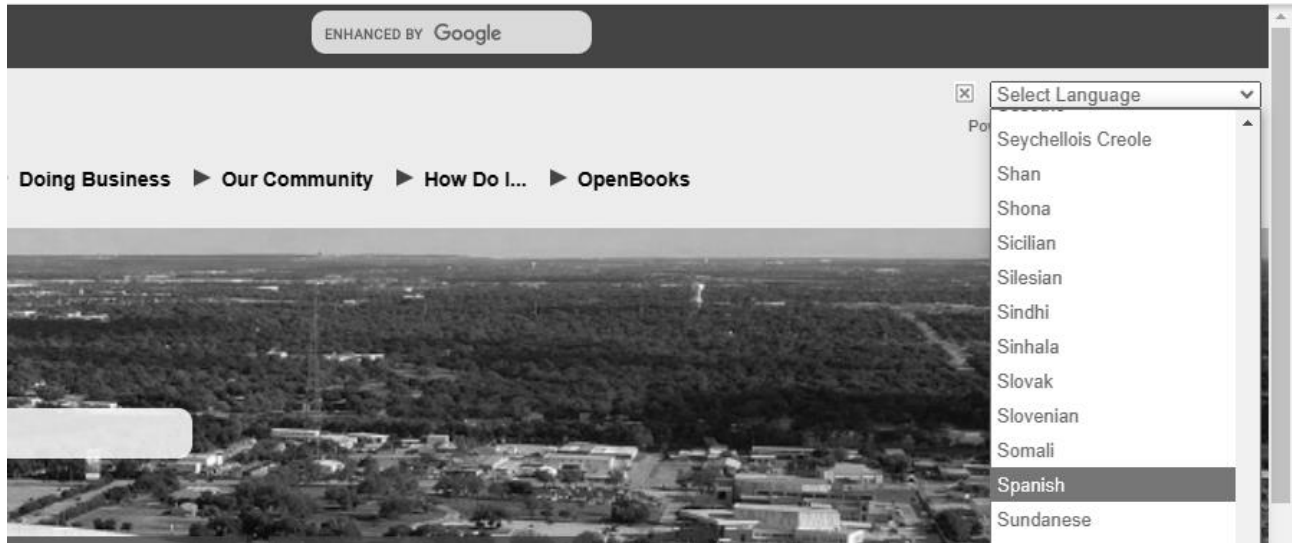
ENHANCED BY Google

Select Language

Po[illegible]

Doing Business ▶ Our Community ▶ How Do I... ▶ OpenBooks

Seychellois Creole
Shan
Shona
Sicilian
Silesian
Sindhi
Sinhala
Slovak
Slovenian
Somali
Spanish
Sundanese